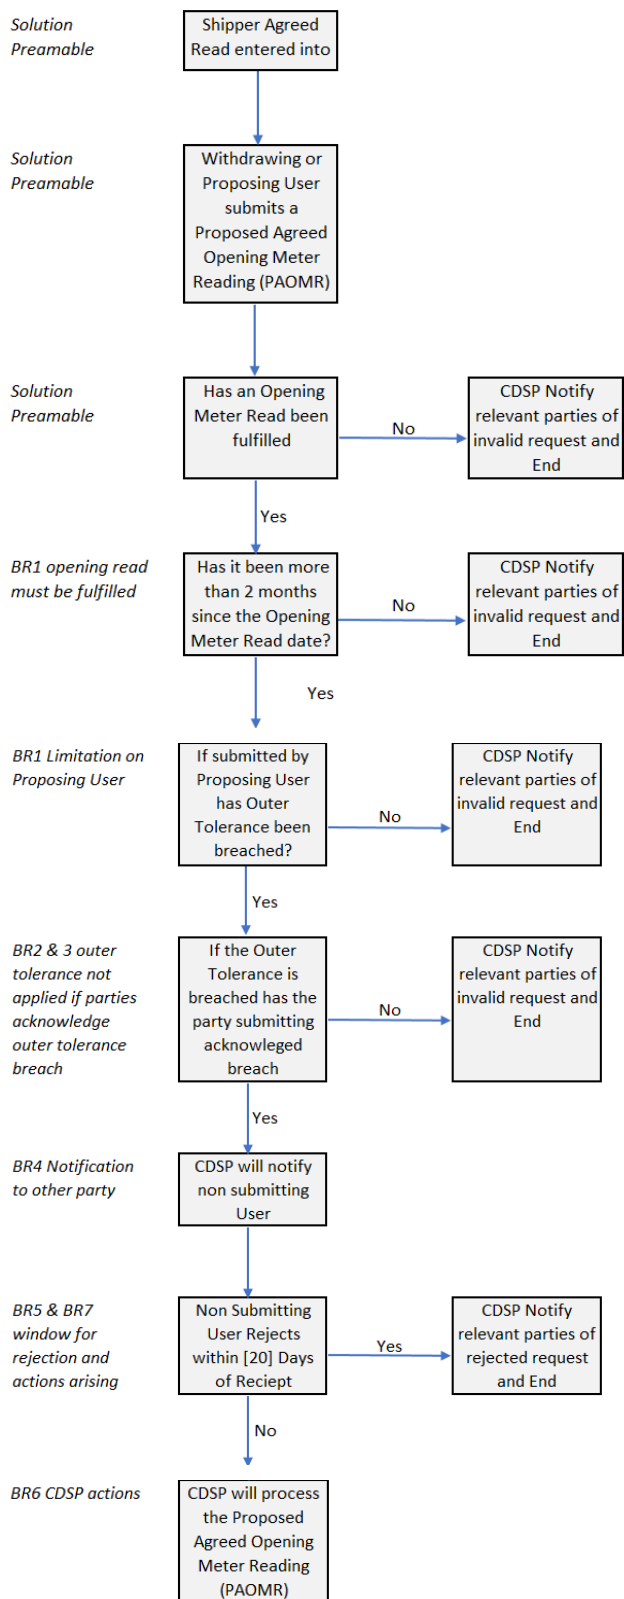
Solution Preamble

Shipper Agreed Read entered into

Solution Preamble

Withdrawing or Proposing User submits a Proposed Agreed Opening Meter Reading (PAOMR)

Solution Preamble

Has an Opening Meter Read been fulfilled

No

CDSP Notify relevant parties of invalid request and End

Yes

BR1 opening read must be fulfilled

Has it been more than 2 months since the Opening Meter Read date?

No

CDSP Notify relevant parties of invalid request and End

Yes

BR1 Limitation on Proposing User

If submitted by Proposing User has Outer Tolerance been breached?

No

CDSP Notify relevant parties of invalid request and End

Yes

BR2 & 3 outer tolerance not applied if parties acknowledge outer tolerance breach

If the Outer Tolerance is breached has the party submitting acknowleged breach

No

CDSP Notify relevant parties of invalid request and End

Yes

BR4 Notification to other party

CDSP will notify non submitting User

BR5 & BR7 window for rejection and actions arising

Non Submitting User Rejects within [20] Days of Reciept

Yes

CDSP Notify relevant parties of rejected request and End

No

BR6 CDSP actions

CDSP will process the Proposed Agreed Opening Meter Reading (PAOMR)